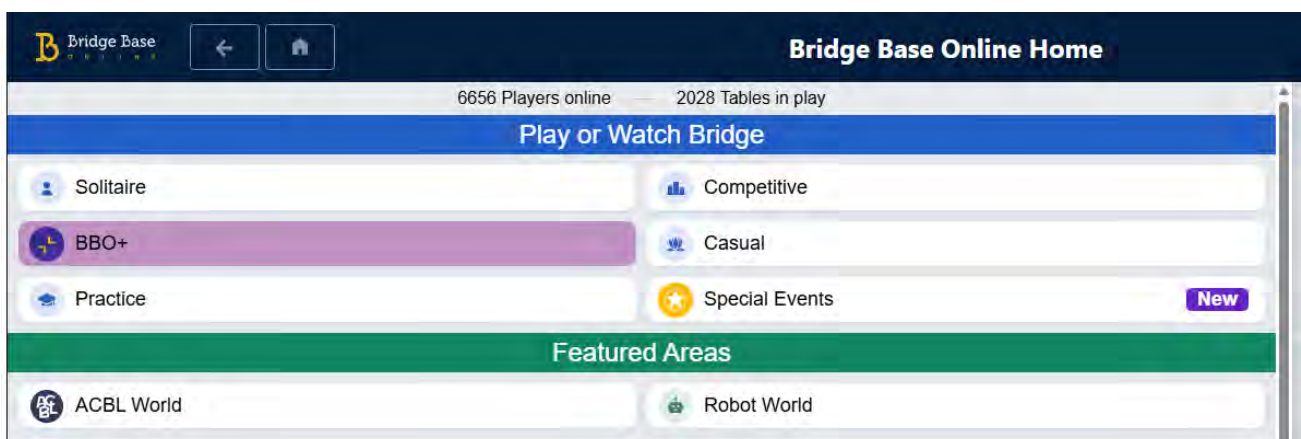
Bridge Base ONLINE

Bridge Base Online Home

6656 Players online — 2028 Tables in play

Play or Watch Bridge

Solitaire

Competitive

BBO+

Casual

Practice

Special Events

New

Featured Areas

ACBL World

Robot World